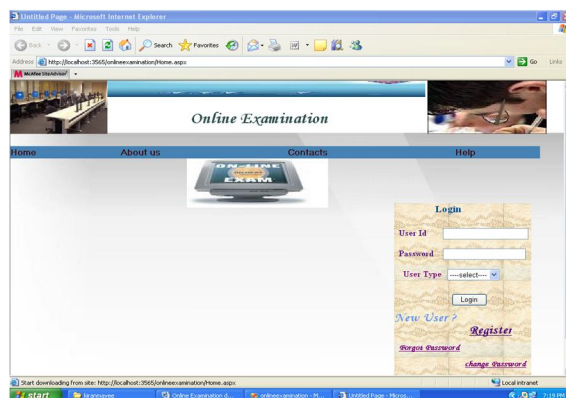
Untitled Page - Microsoft Internet Explorer

File Edit View Favorites Tools Help

Back Search Favorites

Address http://localhost:3565/onlineexamination/Home.aspx

Go Links

McAfee SiteAdvisor

Online Examination

Home About us Contacts Help

ON-LINE EXAM

Login

User Id

Password

User Type ----select----

Login

New User ?

Register

Forgot Password

change Password

Start downloading from site: http://localhost:3565/onlineexamination/Home.aspx

Local intranet

start biranmayee Online Examination d... onlineexamination - M... Untitled Page - Micros...

7:19 PM